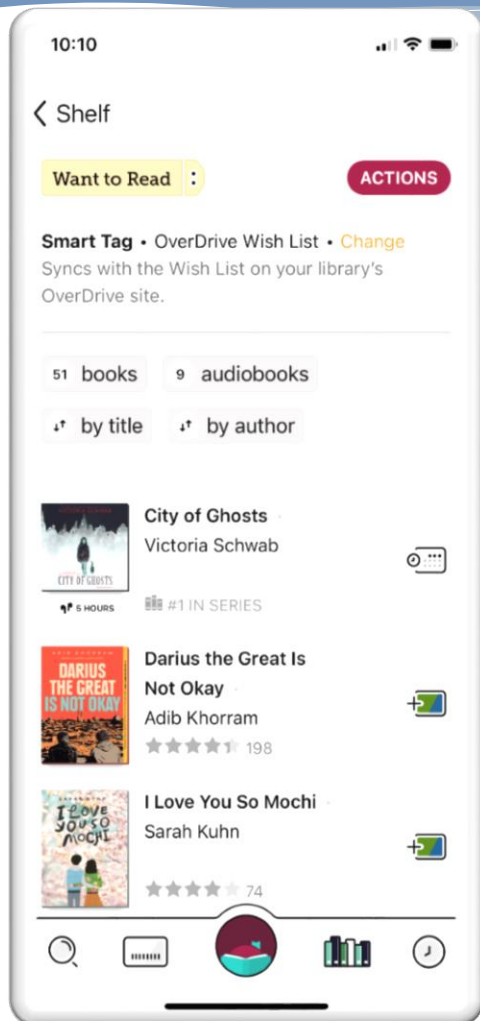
10:10

< Shelf

Want to Read

ACTIONS

Smart Tag • OverDrive Wish List • Change
Syncs with the Wish List on your library's OverDrive site.

51 books   9 audiobooks

by title   by author

VICTORIA SCHWAB
CITY OF GHOSTS
5 HOURS
City of Ghosts
Victoria Schwab
#1 IN SERIES

DARIUS THE GREAT IS NOT OKAY
Darius the Great Is Not Okay
Adib Khorram
198

I LOVE YOU SO MOCHI
I Love You So Mochi
Sarah Kuhn
74